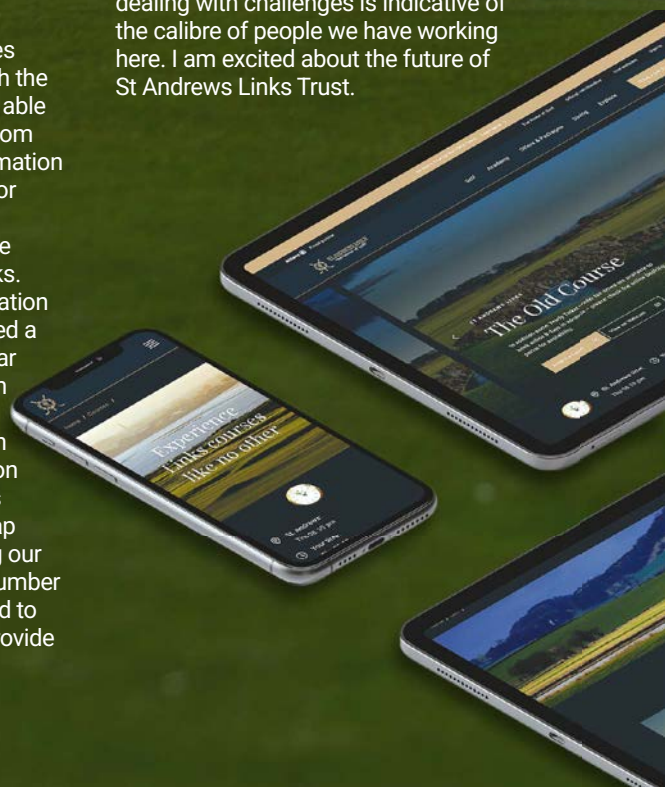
es
h the
able
om
mation
or

e
ks.
ation
ed a
ar
n

n
on

p
g our
umber
d to
ovide

dealing with challenges is indicative of the calibre of people we have working here. I am excited about the future of St Andrews Links Trust.

The Old Course

Experience Links courses like no other